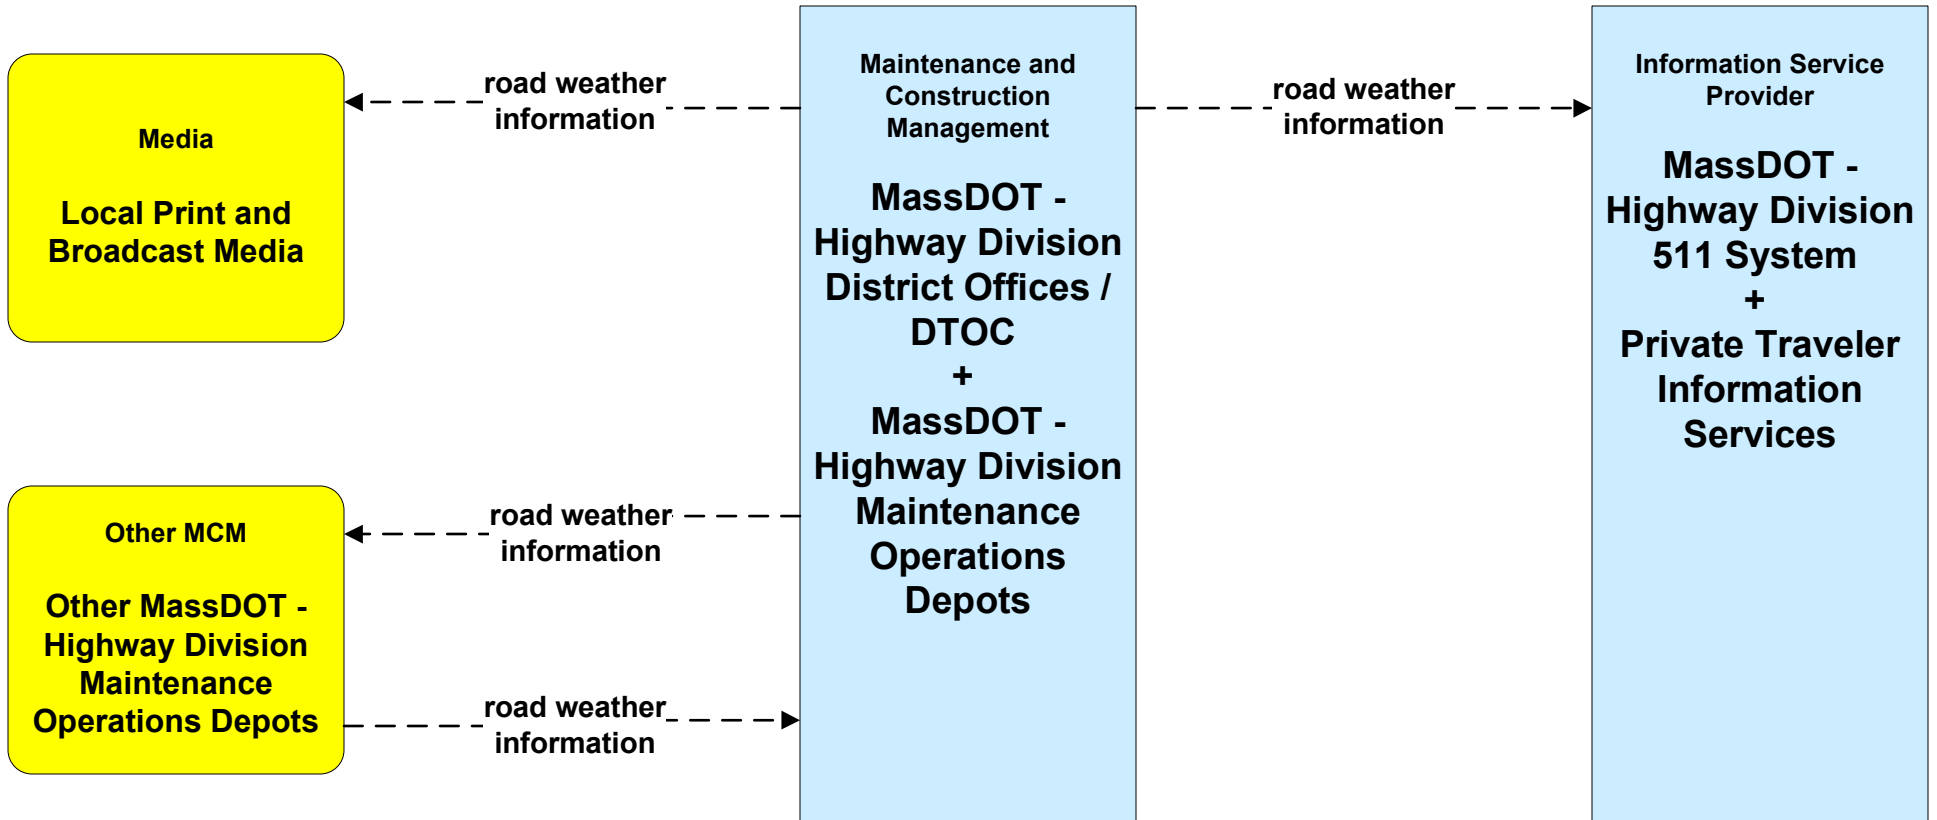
Media

Local Print and Broadcast Media

road weather information

Maintenance and Construction Management

MassDOT - Highway Division District Offices / DTOC
+
MassDOT - Highway Division Maintenance Operations Depots

road weather information

Information Service Provider

MassDOT - Highway Division 511 System
+
Private Traveler Information Services

Other MCM

Other MassDOT - Highway Division Maintenance Operations Depots

road weather information

road weather information